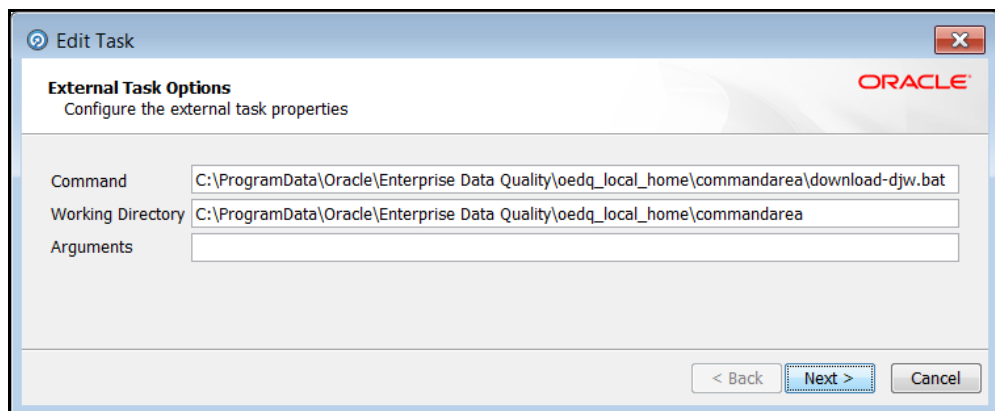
Edit Task

External Task Options
Configure the external task properties

ORACLE

Command C:\ProgramData\Oracle\Enterprise Data Quality\oedq_local_home\commandarea\download-djw.bat
Working Directory C:\ProgramData\Oracle\Enterprise Data Quality\oedq_local_home\commandarea
Arguments

< Back Next > Cancel